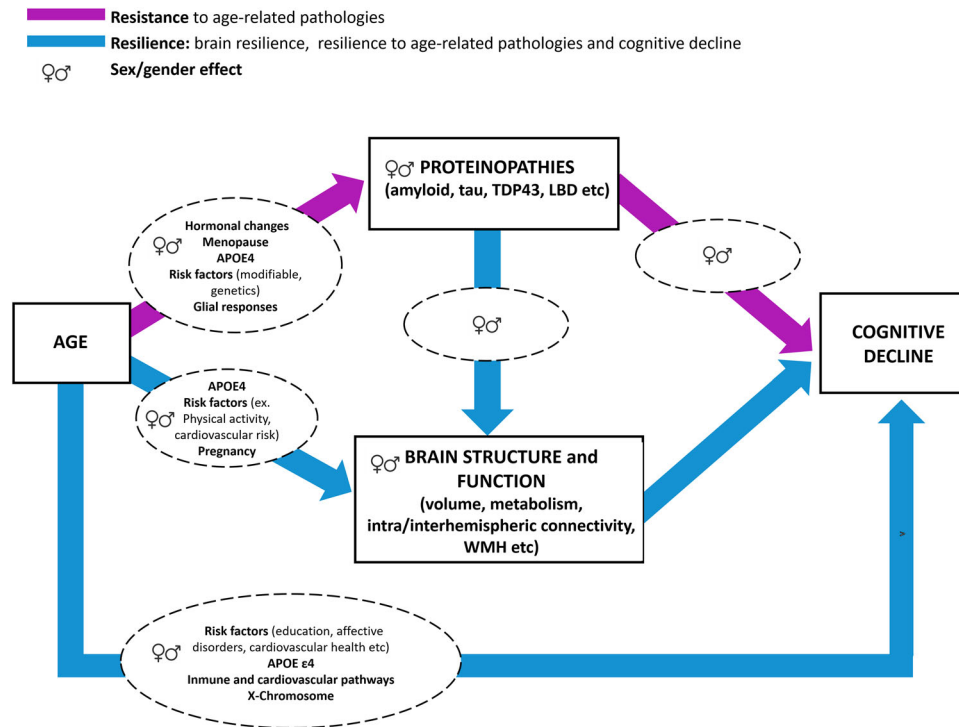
**Resistance** to age-related pathologies

**Resilience:** brain resilience, resilience to age-related pathologies and cognitive decline

♀♂ **Sex/gender effect**

♀♂ **PROTEINOPATHIES (amyloid, tau, TDP43, LBD etc)**

♀♂ **Hormonal changes**
**Menopause**
**APOE4**
**Risk factors** (modifiable, genetics)
**Glial responses**

♀♂

♀♂

**AGE**

**COGNITIVE DECLINE**

♀♂ **APOE4**
**Risk factors** (ex. Physical activity, cardiovascular risk)
**Pregnancy**

♀♂ **BRAIN STRUCTURE and FUNCTION**
**(volume, metabolism, intra/interhemispheric connectivity, WMH etc)**

♀♂ **Risk factors** (education, affective disorders, cardiovascular health etc)
**APOE ε4**
**Inmune and cardiovascular pathways**
**X-Chromosome**